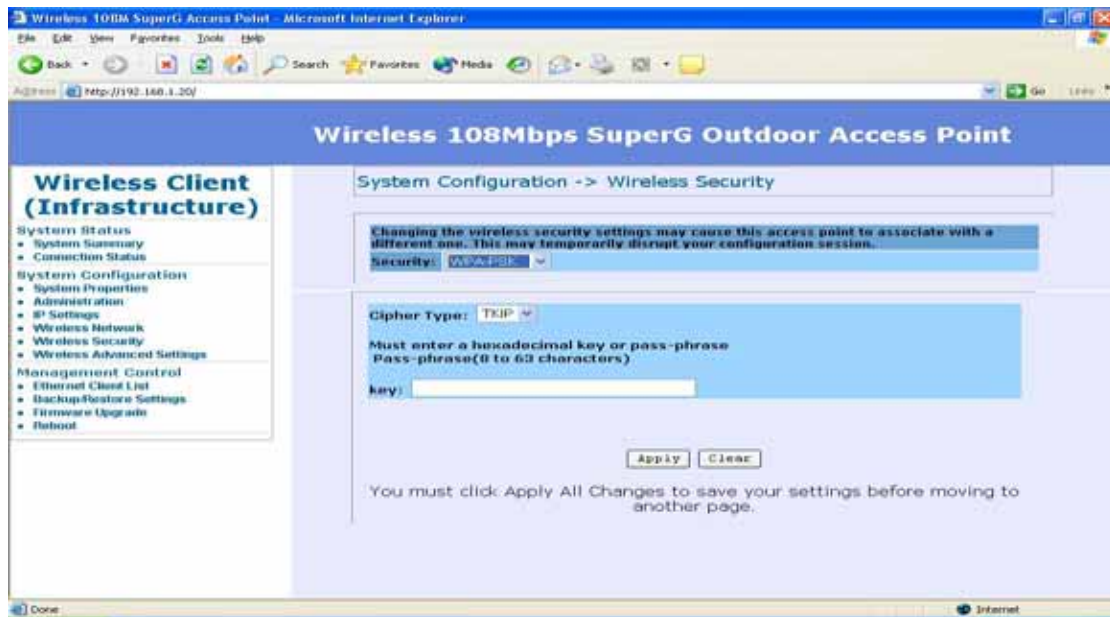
Wireless 108M SuperG Access Point - Microsoft Internet Explorer

File Edit View Favorites Tools Help

Back Search Favorites Media

Address http://192.168.1.20/

Go Links

Wireless 108Mbps SuperG Outdoor Access Point

Wireless Client (Infrastructure)

System Status
• System Summary
• Connection Status

System Configuration
• System Properties
• Administration
• IP Settings
• Wireless Network
• Wireless Security
• Wireless Advanced Settings

Management Control
• Ethernet Client List
• Backup/Restore Settings
• Firmware Upgrade
• Reboot

System Configuration -> Wireless Security

Changing the wireless security settings may cause this access point to associate with a different one. This may temporarily disrupt your configuration session.

Security: WPA-PSK

Cipher Type: TKIP

Must enter a hexadecimal key or pass-phrase
Pass-phrase(8 to 63 characters)

key:

Apply Clear

You must click Apply All Changes to save your settings before moving to another page.

Done

Internet